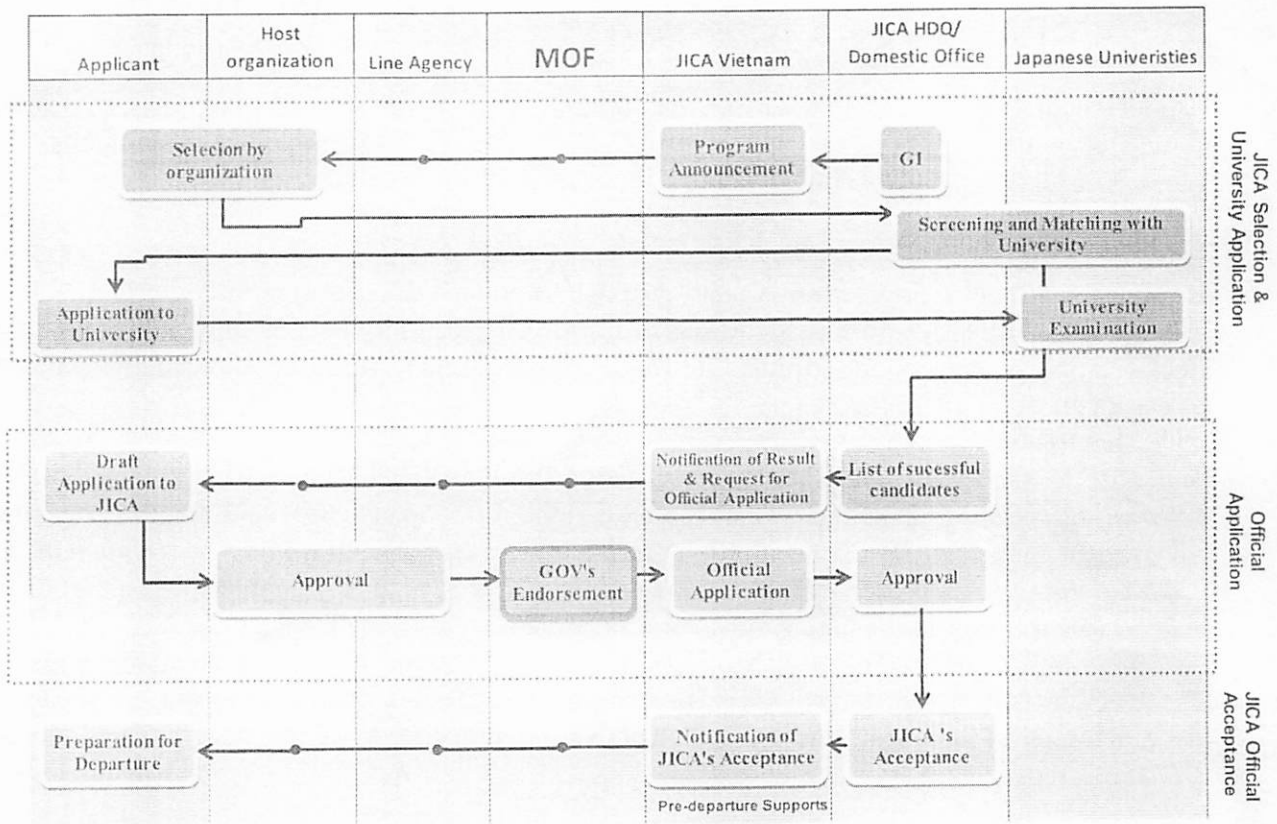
| Applicant | Host organization | Line Agency | MOF | JICA Vietnam | JICA HDQ/ Domestic Office | Japanese Univeristies |
|---|---|---|---|---|---|---|

JICA Selection & University Application

Selecion by organization

Program Announcement

GI

Screening and Matching with University

Application to University

University Examination

Official Application

Draft Application to JICA

Notification of Result & Request for Official Application

List of sucessful candidates

Approval

GOV's Endorsement

Official Application

Approval

JICA Official Acceptance

Preparation for Departure

Notification of JICA's Acceptance

JICA 's Acceptance

Pre-departure Supports